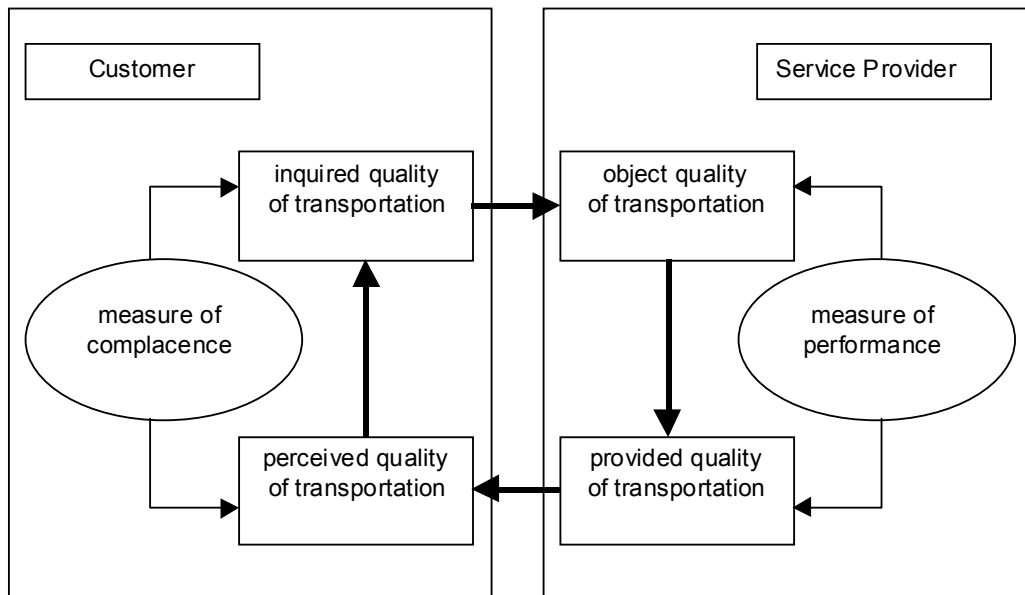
Customer

Service Provider

inquired quality of transportation

object quality of transportation

measure of complacence

measure of performance

perceived quality of transportation

provided quality of transportation